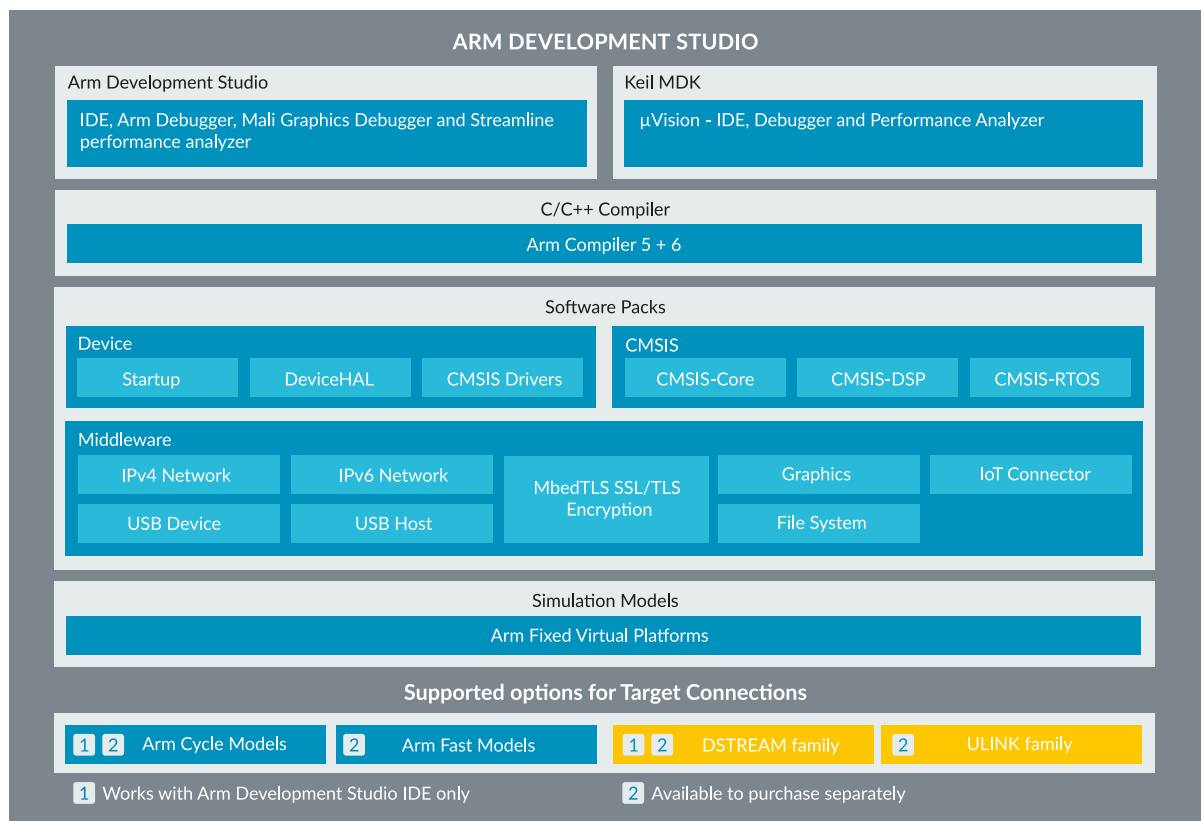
ARM DEVELOPMENT STUDIO

Arm Development Studio

IDE, Arm Debugger, Mali Graphics Debugger and Streamline performance analyzer

Keil MDK

µVision - IDE, Debugger and Performance Analyzer

C/C++ Compiler

Arm Compiler 5 + 6

Software Packs

Device

Startup

DeviceHAL

CMSIS Drivers

CMSIS

CMSIS-Core

CMSIS-DSP

CMSIS-RTOS

Middleware

IPv4 Network

IPv6 Network

MbedTLS SSL/TLS Encryption

Graphics

IoT Connector

USB Device

USB Host

File System

Simulation Models

Arm Fixed Virtual Platforms

Supported options for Target Connections

1 2 Arm Cycle Models

2 Arm Fast Models

1 2 DSTREAM family

2 ULINK family

1 Works with Arm Development Studio IDE only

2 Available to purchase separately